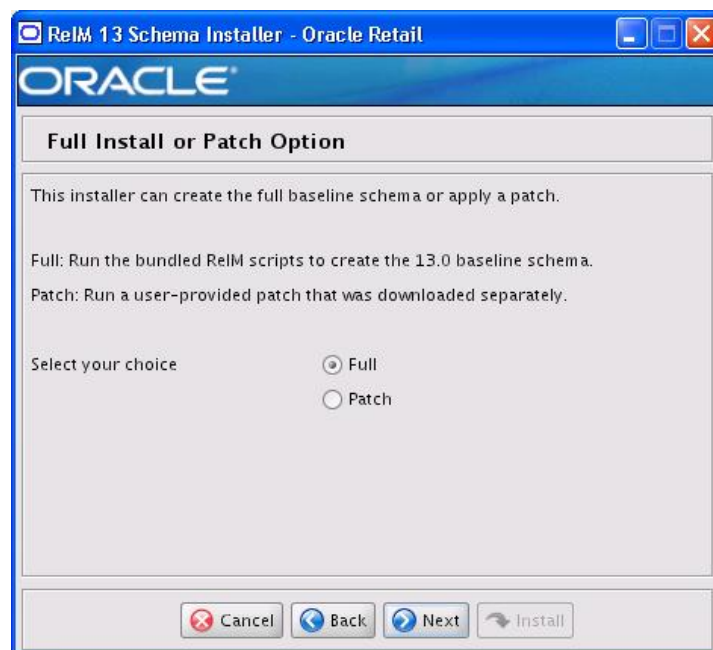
ReIM 13 Schema Installer - Oracle Retail

ORACLE

Full Install or Patch Option

This installer can create the full baseline schema or apply a patch.

Full: Run the bundled ReIM scripts to create the 13.0 baseline schema.

Patch: Run a user-provided patch that was downloaded separately.

Select your choice

Full

Patch

Cancel Back Next Install